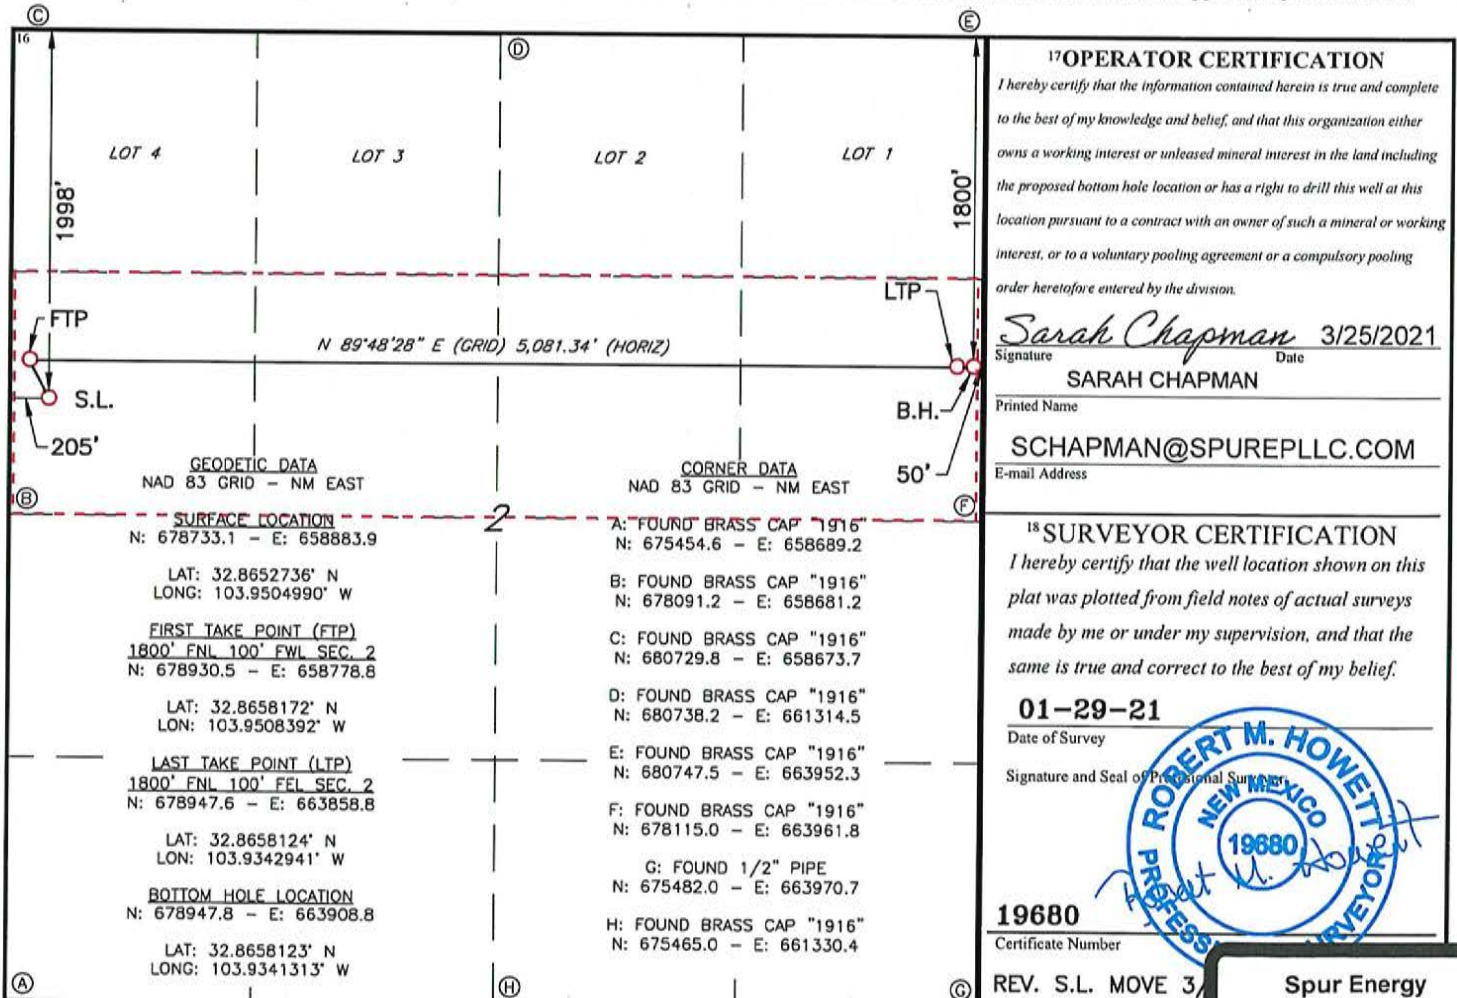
C
16
D
E

LOT 4
LOT 3
LOT 2
LOT 1

1998'
1800'

FTP
LTP
N 89°48'28" E (GRID) 5,081.34' (HORIZ)
S.L.
B.H.
205'
50'

B
F

GEODETIC DATA
NAD 83 GRID – NM EAST

SURFACE LOCATION
N: 678733.1 – E: 658883.9

LAT: 32.8652736° N
LONG: 103.9504990° W

FIRST TAKE POINT (FTP)
1800' FNL 100' FWL SEC. 2
N: 678930.5 – E: 658778.8

LAT: 32.8658172° N
LON: 103.9508392° W

LAST TAKE POINT (LTP)
1800' FNL 100' FEL SEC. 2
N: 678947.6 – E: 663858.8

LAT: 32.8658124° N
LON: 103.9342941° W

BOTTOM HOLE LOCATION
N: 678947.8 – E: 663908.8

LAT: 32.8658123° N
LONG: 103.9341313° W

2

CORNER DATA
NAD 83 GRID – NM EAST

A: FOUND BRASS CAP "1916"
N: 675454.6 – E: 658689.2

B: FOUND BRASS CAP "1916"
N: 678091.2 – E: 658681.2

C: FOUND BRASS CAP "1916"
N: 680729.8 – E: 658673.7

D: FOUND BRASS CAP "1916"
N: 680738.2 – E: 661314.5

E: FOUND BRASS CAP "1916"
N: 680747.5 – E: 663952.3

F: FOUND BRASS CAP "1916"
N: 678115.0 – E: 663961.8

G: FOUND 1/2" PIPE
N: 675482.0 – E: 663970.7

H: FOUND BRASS CAP "1916"
N: 675465.0 – E: 661330.4

A
H
G

¹⁷OPERATOR CERTIFICATION
I hereby certify that the information contained herein is true and complete to the best of my knowledge and belief, and that this organization either owns a working interest or unleased mineral interest in the land including the proposed bottom hole location or has a right to drill this well at this location pursuant to a contract with an owner of such a mineral or working interest, or to a voluntary pooling agreement or a compulsory pooling order heretofore entered by the division.

Sarah Chapman 3/25/2021
Signature Date
SARAH CHAPMAN
Printed Name
SCHAPMAN@SPUREPLLC.COM
E-mail Address

¹⁸SURVEYOR CERTIFICATION
I hereby certify that the well location shown on this plat was plotted from field notes of actual surveys made by me or under my supervision, and that the same is true and correct to the best of my belief.

01-29-21
Date of Survey
Signature and Seal of Professional Surveyor
ROBERT M. HOWETT
NEW MEXICO
19680
PROFESSIONAL SURVEYOR
Robert M. Howett

19680
Certificate Number
REV. S.L. MOVE 3/
Spur Energy